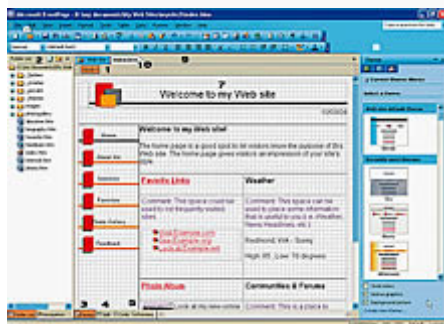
Welcome to my Web site

Welcome to my Web site!

The home page is a good spot to let visitors know the purpose of this Web site. The home page gives visitors an impression of your site's style.

Favorite Links

Comment: This spot is a place to list frequently visited sites.

Weather

Comment: This spot is a good place to put some information that is useful to you e.g. Weather, News Headlines, etc.)

Redmond, WA - Sunny

High: 65 Low: 50 degrees

Photo Album

Communities & Forums

Comment: This is a place to

Home

About Me

Interests

Favorites

Photo Gallery

Feedback

1

2

3

4

5

6

7

8

9

10